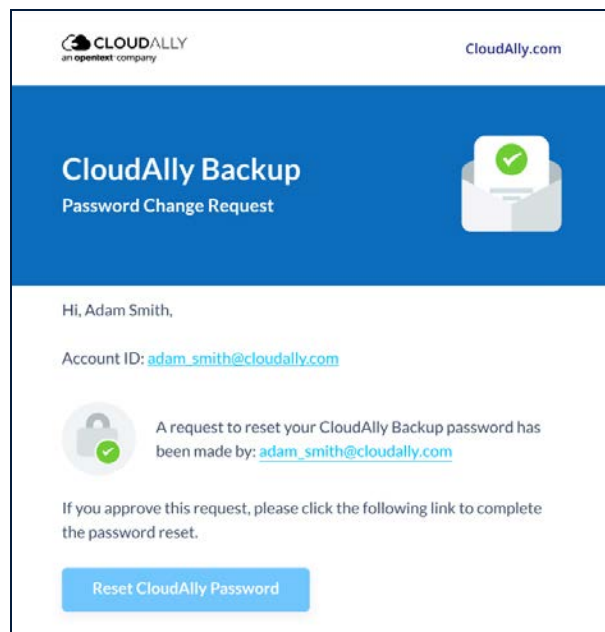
CLOUDALLY
an opentext company

CloudAlly.com

CloudAlly Backup
Password Change Request

Hi, Adam Smith,

Account ID: adam_smith@cloudally.com

A request to reset your CloudAlly Backup password has been made by: adam_smith@cloudally.com

If you approve this request, please click the following link to complete the password reset.

Reset CloudAlly Password